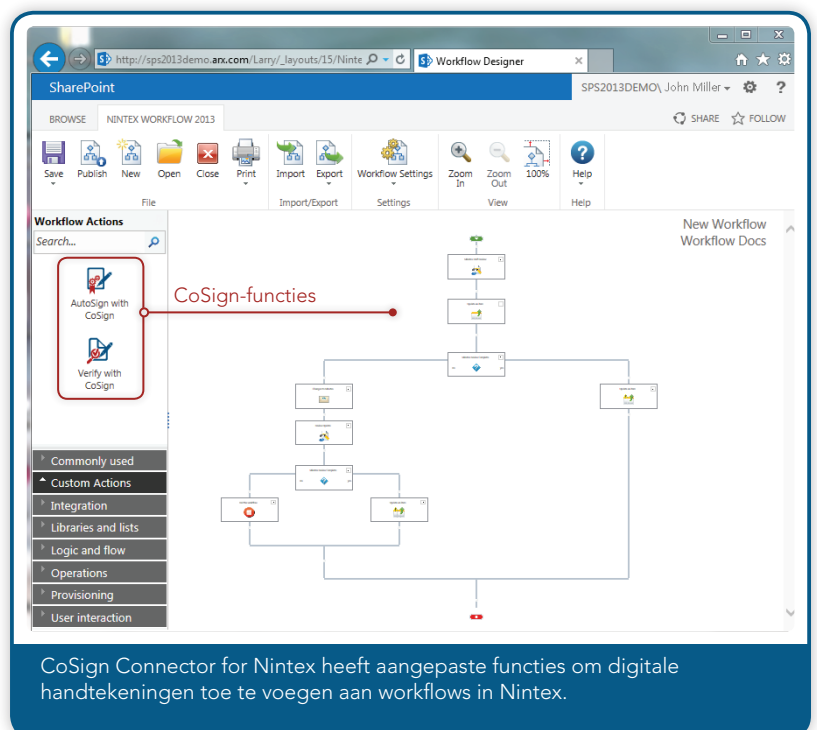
http://sps2013demo.arx.com/Larry/_layouts/15/Ninte
Workflow Designer

SharePoint
SPS2013DEMO\ John Miller

BROWSE
NINTEX WORKFLOW 2013
SHARE
FOLLOW

Save
Publish
New
Open
Close
Print
File
Import
Export
Import/Export
Workflow Settings
Settings
Zoom In
Zoom Out
100%
View
Help
Help

Workflow Actions
Search...
AutoSign with CoSign
Verify with CoSign

CoSign-functies

New Workflow
Workflow Docs

Commonly used
Custom Actions
Integration
Libraries and lists
Logic and flow
Operations
Provisioning
User interaction

CoSign Connector for Nintex heeft aangepaste functies om digitale handtekeningen toe te voegen aan workflows in Nintex.